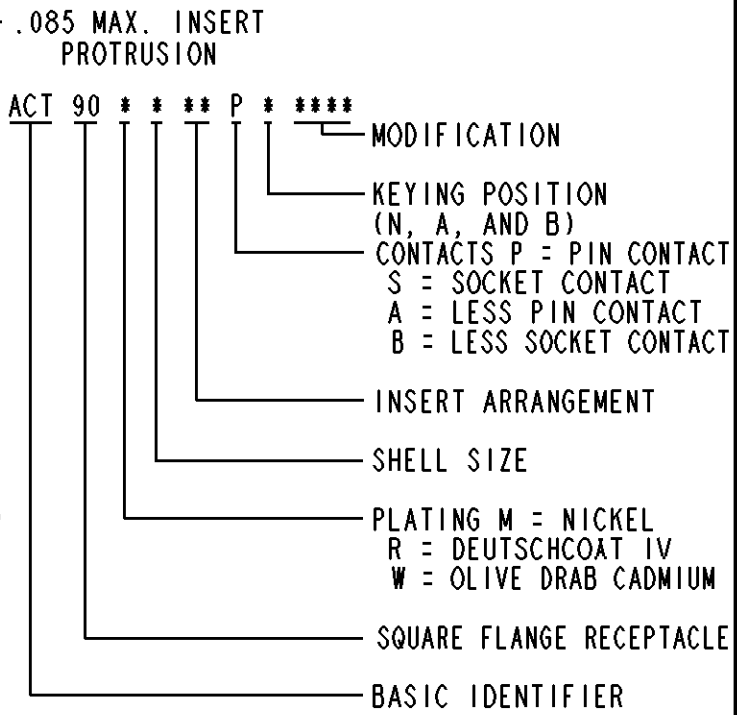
.085 MAX. INSERT PROTRUSION

ACT 90 * * ** P * ****

MODIFICATION

KEYING POSITION (N, A, AND B)

CONTACTS P = PIN CONTACT
S = SOCKET CONTACT
A = LESS PIN CONTACT
B = LESS SOCKET CONTACT

INSERT ARRANGEMENT

SHELL SIZE

PLATING M = NICKEL
R = DEUTSCHCOAT IV
W = OLIVE DRAB CADMIUM

SQUARE FLANGE RECEPTACLE

BASIC IDENTIFIER